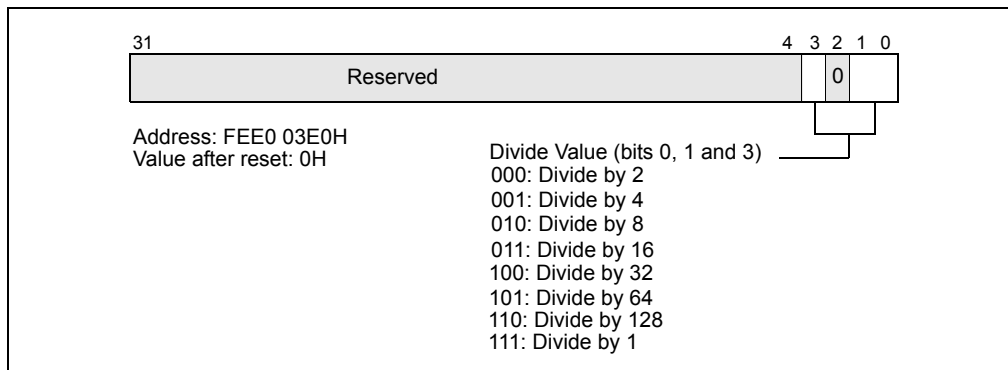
31

4 3 2 1 0

Reserved

0

Address: FEE0 03E0H
Value after reset: 0H

Divide Value (bits 0, 1 and 3)
000: Divide by 2
001: Divide by 4
010: Divide by 8
011: Divide by 16
100: Divide by 32
101: Divide by 64
110: Divide by 128
111: Divide by 1